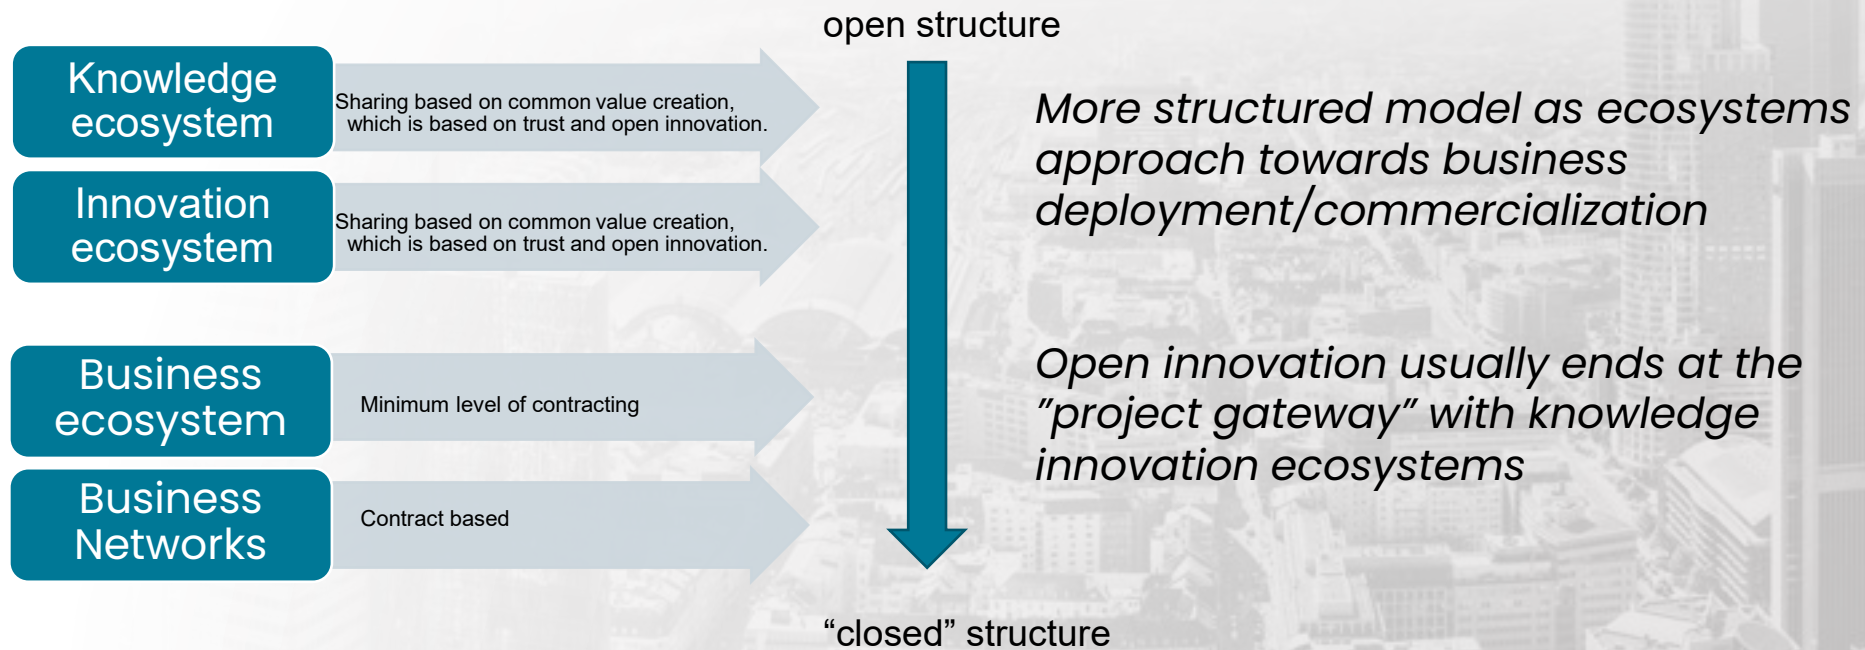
open structure

Knowledge ecosystem

Sharing based on common value creation, which is based on trust and open innovation.

Innovation ecosystem

Sharing based on common value creation, which is based on trust and open innovation.

Business ecosystem

Minimum level of contracting

Business Networks

Contract based

“closed” structure

More structured model as ecosystems approach towards business deployment/commercialization

Open innovation usually ends at the ”project gateway” with knowledge innovation ecosystems